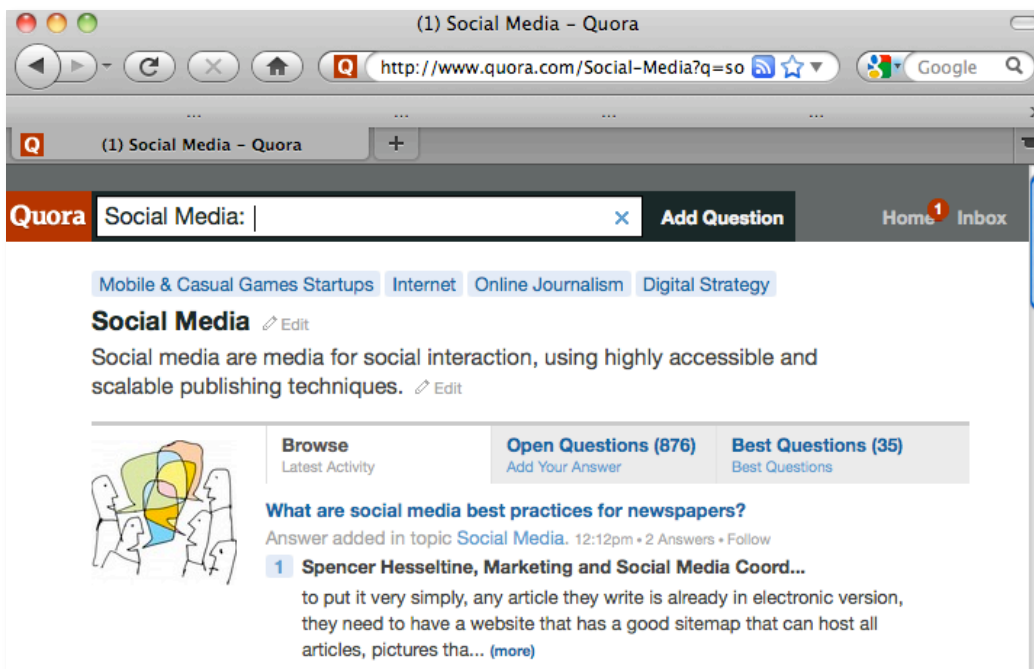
(1) Social Media - Quora

http://www.quora.com/Social-Media?q=so

Google

...
...
...
...

(1) Social Media - Quora

+

Quora

Social Media:

×

Add Question

Home 1 Inbox

Mobile & Casual Games Startups Internet Online Journalism Digital Strategy

Social Media Edit

Social media are media for social interaction, using highly accessible and scalable publishing techniques. Edit

Browse
Latest Activity

Open Questions (876)
Add Your Answer

Best Questions (35)
Best Questions

What are social media best practices for newspapers?

Answer added in topic Social Media. 12:12pm • 2 Answers • Follow

1 Spencer Hesseltine, Marketing and Social Media Coord...

to put it very simply, any article they write is already in electronic version, they need to have a website that has a good sitemap that can host all articles, pictures tha... (more)